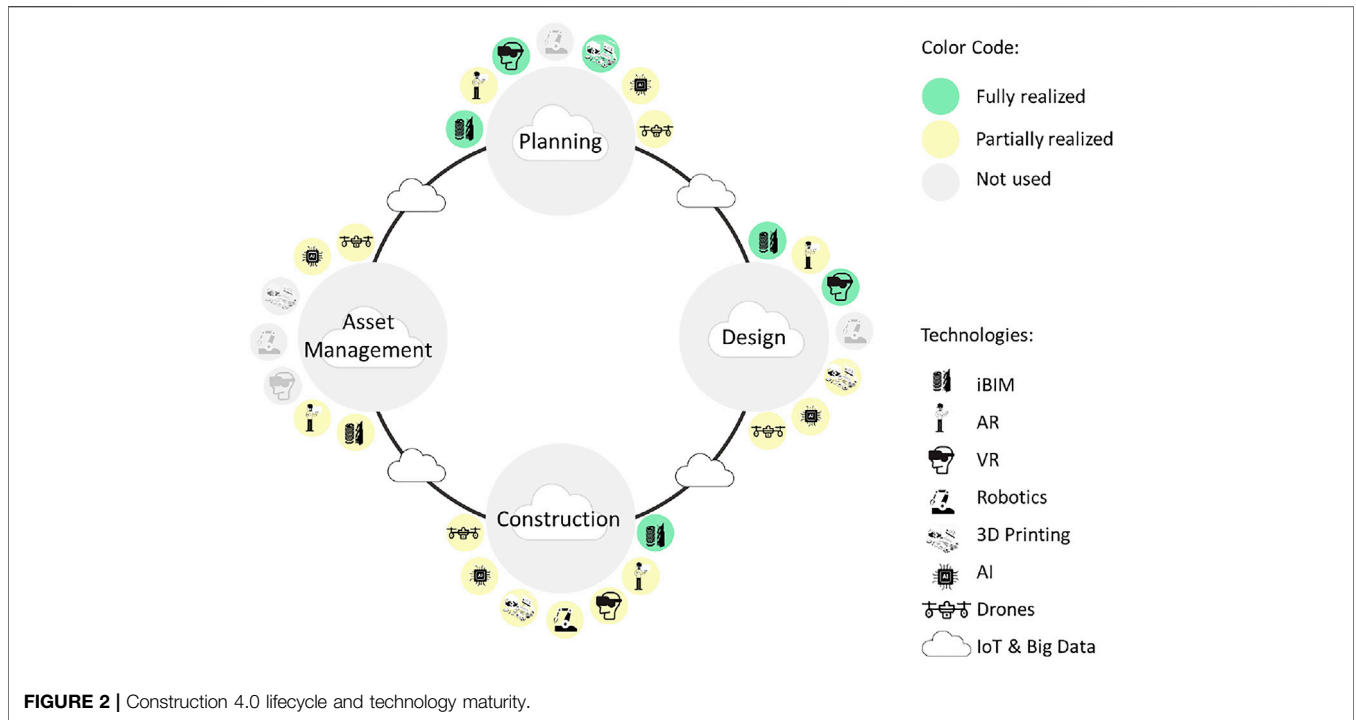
Planning

Design

Construction

Asset Management

Color Code:

Fully realized

Partially realized

Not used

Technologies:

iBIM

AR

VR

Robotics

3D Printing

AI

Drones

IoT & Big Data

**FIGURE 2 |** Construction 4.0 lifecycle and technology maturity.